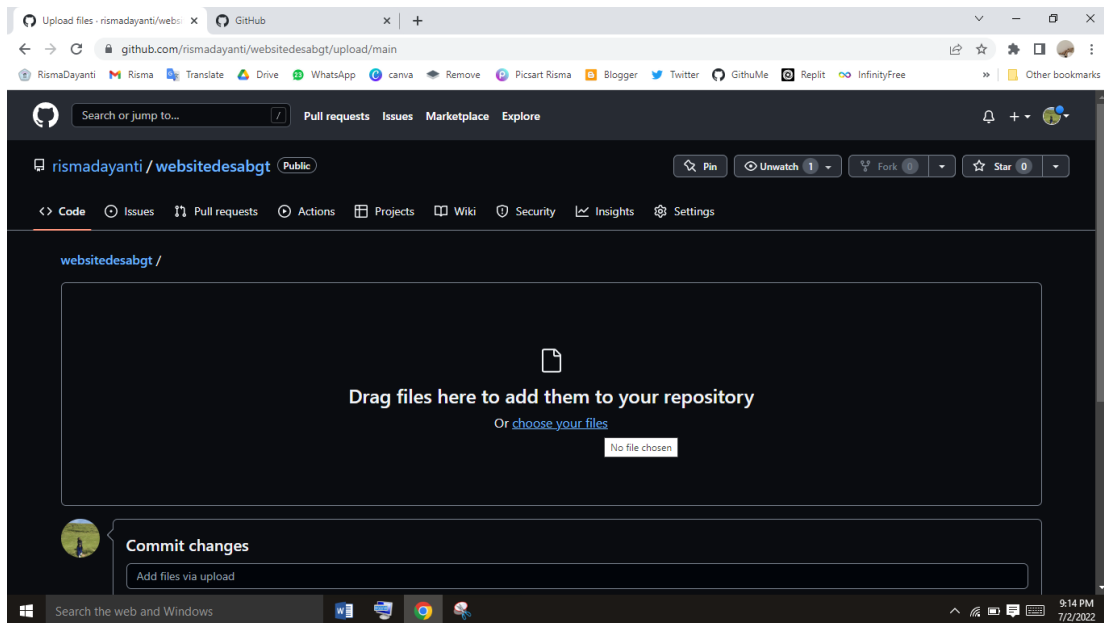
Upload files · rismadayanti/websi ×
GitHub ×
+

github.com/rismadayanti/websitedesabgt/upload/main

RismaDayanti Risma Translate Drive WhatsApp canva Remove Picsart Risma Blogger Twitter GithuMe Replit InfinityFree » Other bookmarks

Search or jump to... / Pull requests Issues Marketplace Explore

rismadayanti / websitedesabgt Public

Pin Unwatch 1 Fork 0 Star 0

<> Code Issues Pull requests Actions Projects Wiki Security Insights Settings

websitedesabgt /

Drag files here to add them to your repository

Or choose your files

No file chosen

Commit changes

Add files via upload

Search the web and Windows

9:14 PM
7/2/2022